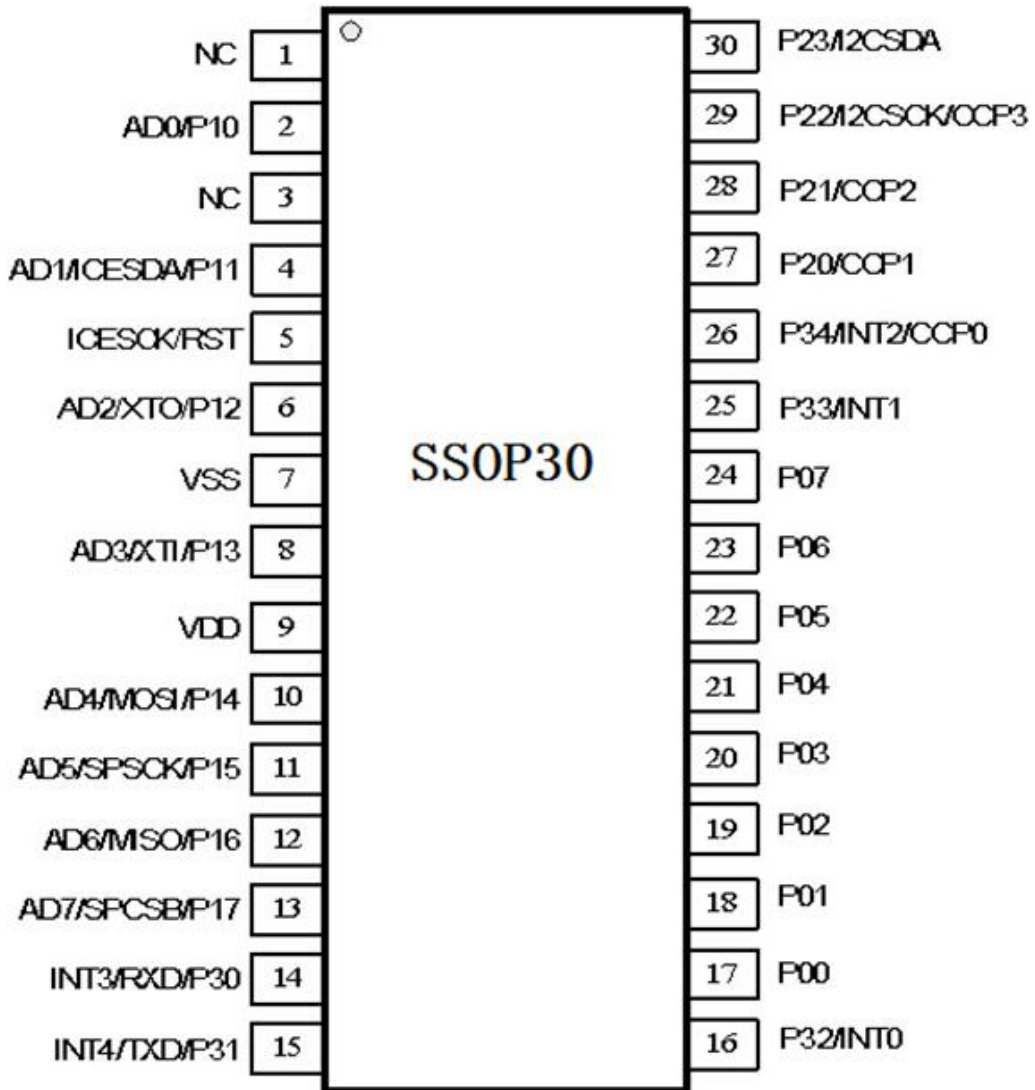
NC 1
AD0/P10 2
NC 3
AD1/ICESDA/P11 4
ICESCK/RST 5
AD2/XTO/P12 6
VSS 7
AD3/XTI/P13 8
VDD 9
AD4/MOSI/P14 10
AD5/SPSCK/P15 11
AD6/MISO/P16 12
AD7/SPCSB/P17 13
INT3/RXD/P30 14
INT4/TXD/P31 15

SSOP30

30 P23/I2CSDA
29 P22/I2CSCK/CCP3
28 P21/CCP2
27 P20/CCP1
26 P34/INT2/CCP0
25 P33/INT1
24 P07
23 P06
22 P05
21 P04
20 P03
19 P02
18 P01
17 P00
16 P32/INT0